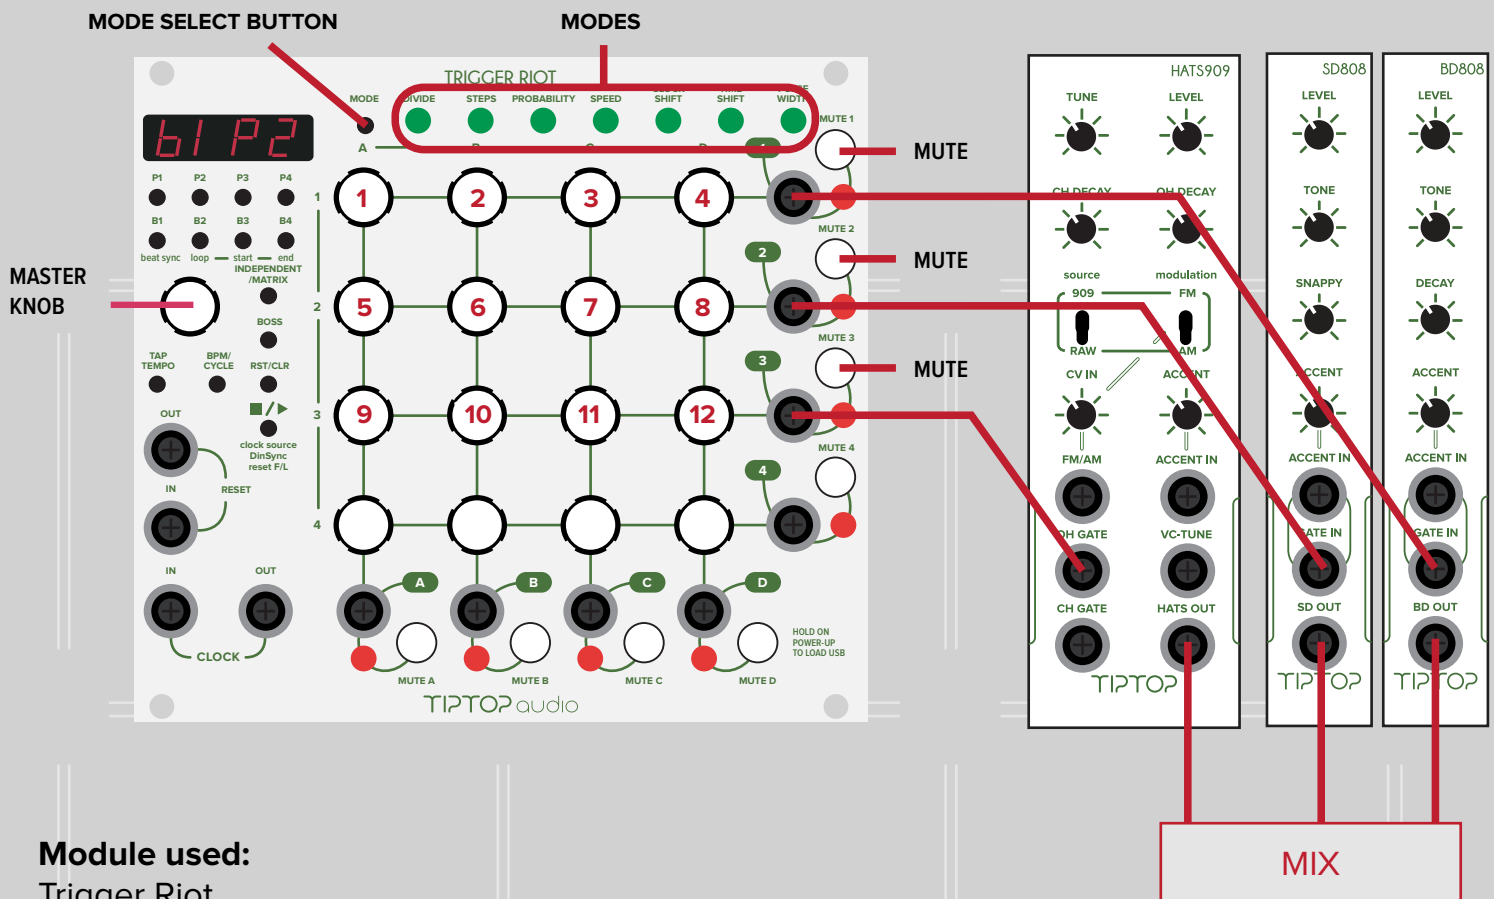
MODE SELECT BUTTON
MODES

TRIGGER RIOT
MODE
DIVIDE STEPS PROBABILITY SPEED SHIFT SHIFT WIDTH
A B C D
MUTE 1
bI P2
P1 P2 P3 P4
B1 B2 B3 B4
beat sync loop start end
INDEPENDENT /MATRIX
BOSS
TAP TEMPO
BPM/ CYCLE
RST/CLR
clock source DinSync reset F/L
OUT
IN
RESET
IN OUT
CLOCK
1 2 3 4
1 2 3 4
5 6 7 8
9 10 11 12
MUTE 2
MUTE 3
MUTE 4
A B C D
MUTE A MUTE B MUTE C MUTE D
HOLD ON POWER-UP TO LOAD USB
TIPTOP audio

MUTE
MUTE
MUTE

MASTER KNOB

HATS909
TUNE LEVEL
CH DECAY OH DECAY
source modulation
909 FM
RAW AM
CV IN ACCENT
FM/AM ACCENT IN
OH GATE VC-TUNE
CH GATE HATS OUT
TIPTOP

SD808
LEVEL
TONE
SNAPPY
ACCENT
ACCENT IN
GATE IN
SD OUT
TIPTOP

BD808
LEVEL
TONE
DECAY
ACCENT
ACCENT IN
GATE IN
BD OUT
TIPTOP

MIX

Module used:
Trigger Riot